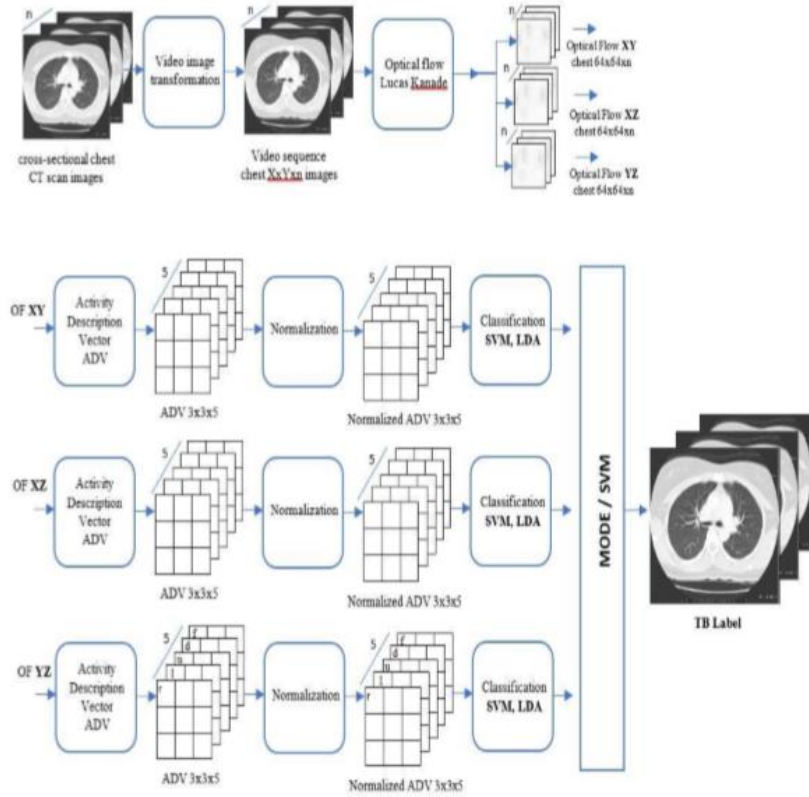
n

cross-sectional chest CT scan images

Video image transformation

Video sequence chest XxYxn images

Optical flow Lucas Kanade

n

n

n

Optical Flow XY chest 64x64xn

Optical Flow XZ chest 64x64xn

Optical Flow YZ chest 64x64xn

OF XY

Activity Description Vector ADV

5

ADV 3x3x5

Normalization

5

Normalized ADV 3x3x5

Classification SVM, LDA

OF XZ

Activity Description Vector ADV

5

ADV 3x3x5

Normalization

5

Normalized ADV 3x3x5

Classification SVM, LDA

OF YZ

Activity Description Vector ADV

5

f

d

u

l

r

ADV 3x3x5

Normalization

5

f

d

u

l

r

Normalized ADV 3x3x5

Classification SVM, LDA

MODE / SVM

TB Label